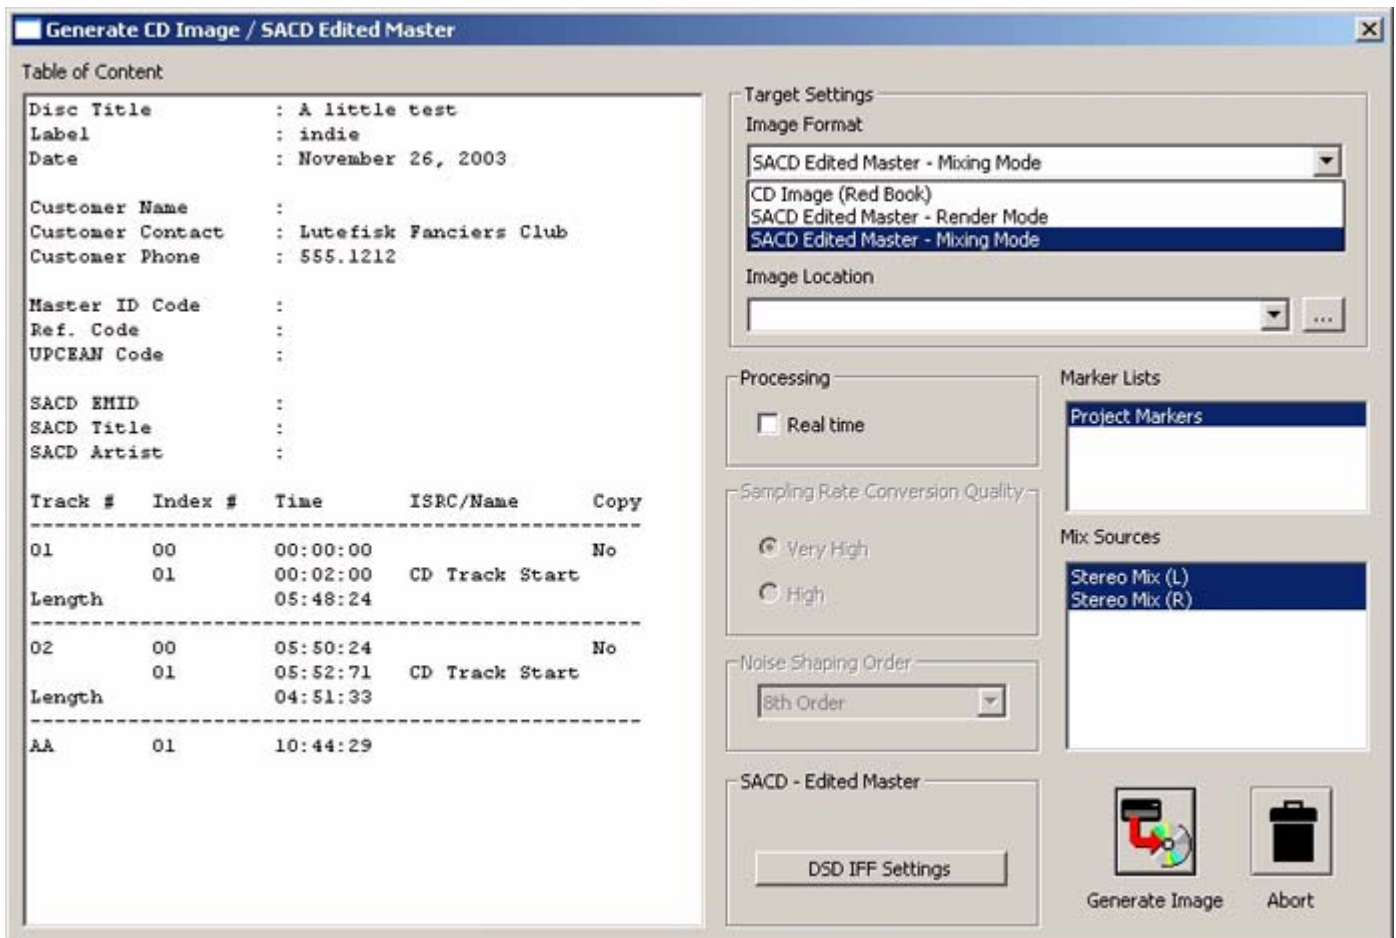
Generate CD Image / SACD Edited Master

Table of Content

Disc Title : A little test
Label : indie
Date : November 26, 2003

Customer Name :
Customer Contact : Lutefisk Fanciers Club
Customer Phone : 555.1212

Master ID Code :
Ref. Code :
UPCEAN Code :

SACD EMID :
SACD Title :
SACD Artist :

Track # Index # Time ISRC/Name Copy
-----------------------------------------------------
01 00 00:00:00 No
01 00:02:00 CD Track Start
Length 05:48:24
-----------------------------------------------------
02 00 05:50:24 No
01 05:52:71 CD Track Start
Length 04:51:33
-----------------------------------------------------
AA 01 10:44:29

Target Settings
Image Format
SACD Edited Master - Mixing Mode
CD Image (Red Book)
SACD Edited Master - Render Mode
SACD Edited Master - Mixing Mode
Image Location
...

Processing
Real time

Sampling Rate Conversion Quality
Very High
High

Noise Shaping Order
8th Order

SACD - Edited Master
DSD IFF Settings

Marker Lists
Project Markers

Mix Sources
Stereo Mix (L)
Stereo Mix (R)

Generate Image
Abort